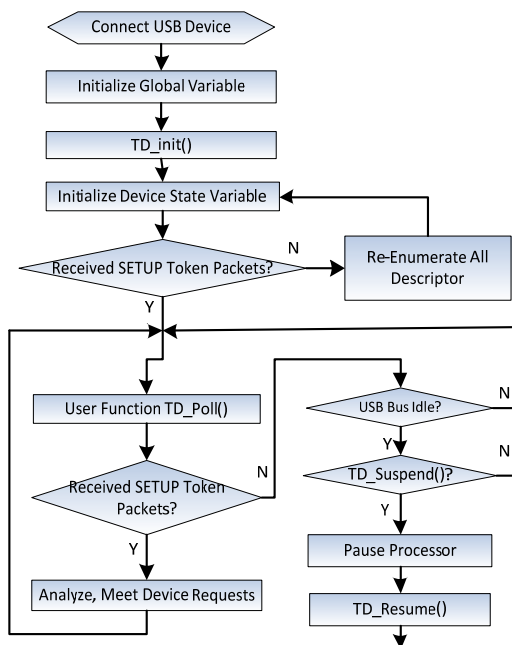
Connect USB Device

Initialize Global Variable

TD_init()

Initialize Device State Variable

Received SETUP Token Packets?

N

Re-Enumerate All Descriptor

Y

User Function TD_Poll()

Received SETUP Token Packets?

N

Y

Analyze, Meet Device Requests

USB Bus Idle?

N

Y

TD_Suspend()?

N

Y

Pause Processor

TD_Resume()